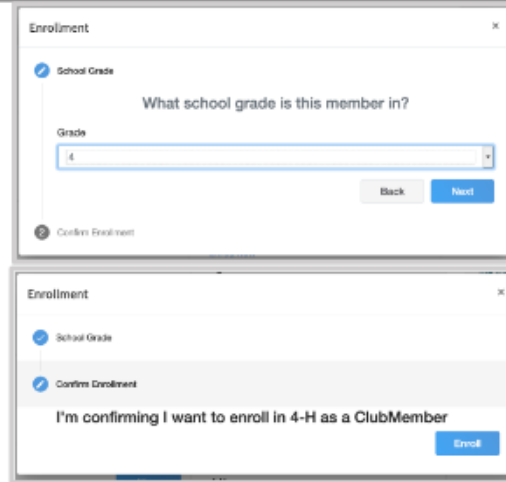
Enrollment
×
School Grade
What school grade is this member in?
Grade
4
Back
Next
2
Confirm Enrollment

Enrollment
×
School Grade
Confirm Enrollment
I'm confirming I want to enroll in 4-H as a ClubMember
Enroll